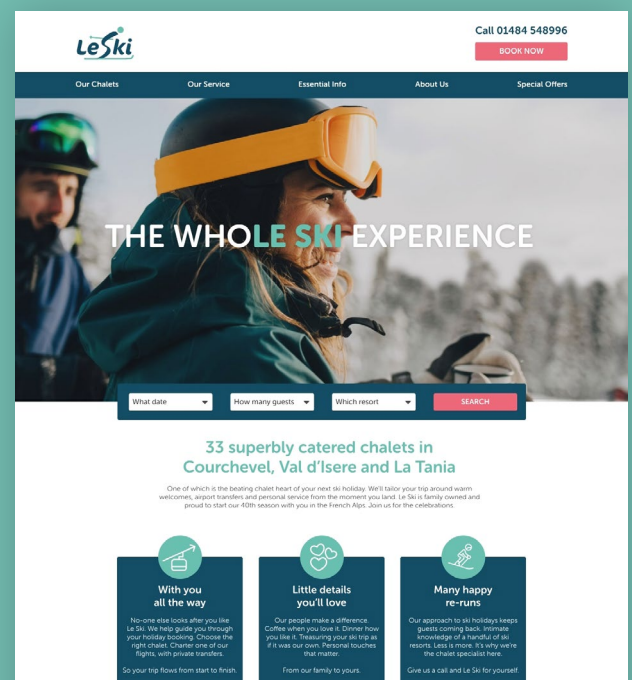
LeSki

Call 01484 548996

BOOK NOW

Our Chalets Our Service Essential Info About Us Special Offers

THE WHOLE SKI EXPERIENCE

What date

How many guests

Which resort

SEARCH

33 superbly catered chalets in Courchevel, Val d'Isere and La Tania

One of which is the beating chalet heart of your next ski holiday. We'll tailor your trip around warm welcomes, airport transfers and personal service from the moment you land. Le Ski is family owned and proud to start our 40th season with you in the French Alps. Join us for the celebrations.

With you all the way

No-one else looks after you like Le Ski. We help guide you through your holiday booking. Choose the right chalet. Charter one of our flights, with private transfers.

So your trip flows from start to finish.

Little details you'll love

Our people make a difference. Coffee when you love it. Dinner how you like it. Treasuring your ski trip as if it was our own. Personal touches that matter.

From our family to yours.

Many happy re-runs

Our approach to ski holidays keeps guests coming back. Intimate knowledge of a handful of ski resorts. Less is more. It's why we're the chalet specialist here.

Give us a call and Le Ski for yourself.